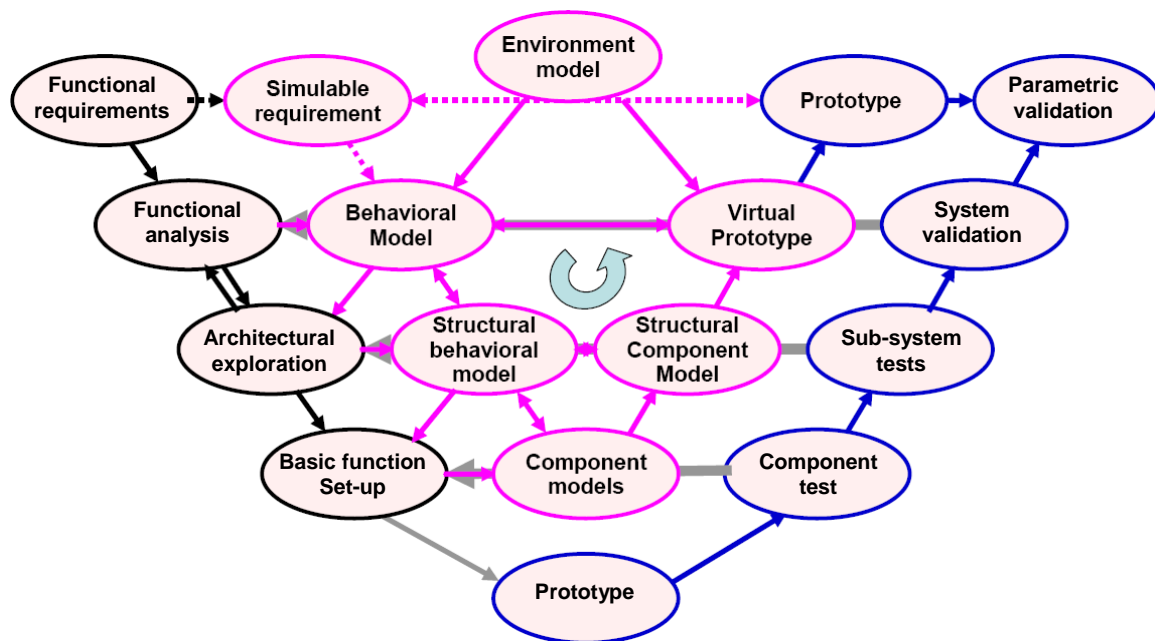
Environment model

Functional requirements

Simulable requirement

Prototype

Parametric validation

Functional analysis

Behavioral Model

Virtual Prototype

System validation

Architectural exploration

Structural behavioral model

Structural Component Model

Sub-system tests

Basic function Set-up

Component models

Component test

Prototype